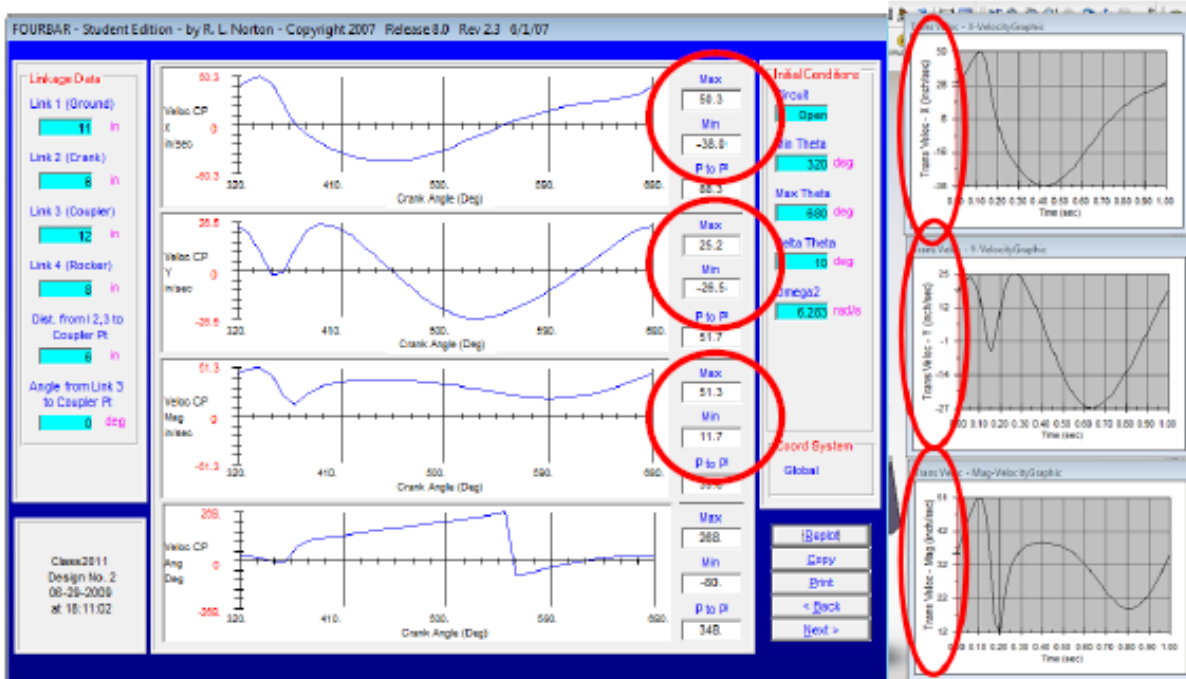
FOURBAR - Student Edition - by R. L. Norton - Copyright 2007 Release 8.0 Rev 2.3 6/1/07

Linkage Data

Link 1 (Ground)
11 in

Link 2 (Crank)
6 in

Link 3 (Coupler)
12 in

Link 4 (Rocker)
8 in

Dist. from I 2,3 to Coupler Pt
6 in

Angle from Link 3 to Coupler Pt
0 deg

Class2011
Design No. 2
08-29-2009
at 18:11:02

50.3
Veloc CP
X
in/sec
0
-50.3
320. 410. 500. 590. 680.
Crank Angle (Deg)

Max
50.3
Min
-38.0
P to P
88.3

25.5
Veloc CP
Y
in/sec
0
-25.5
320. 410. 500. 590. 680.
Crank Angle (Deg)

Max
25.2
Min
-26.5
P to P
51.7

51.3
Veloc CP
Mag
in/sec
0
-51.3
320. 410. 500. 590. 680.
Crank Angle (Deg)

Max
51.3
Min
11.7
P to P
39.6

268.
Veloc CP
Ang
Deg
0
-268.
320. 410. 500. 590. 680.
Crank Angle (Deg)

Max
268.
Min
-80.
P to P
348.

Initial Conditions
Circuit
Open
Min Theta
320 deg
Max Theta
680 deg
Delta Theta
10 deg
Omega2
6.283 rad/s

Coord System
Global

Replot
Copy
Print
< Back
Next >

Trans Veloc - X-VelocityGraphic
50
28
6
-16
-38
Trans Veloc - X (inch/sec)
0.00 0.10 0.20 0.30 0.40 0.50 0.60 0.70 0.80 0.90 1.00
Time (sec)

Trans Veloc - Y-VelocityGraphic
25
12
-1
-14
-27
Trans Veloc - Y (inch/sec)
0.00 0.10 0.20 0.30 0.40 0.50 0.60 0.70 0.80 0.90 1.00
Time (sec)

Trans Veloc - Mag-VelocityGraphic
52
42
32
22
12
Trans Veloc - Mag (inch/sec)
0.00 0.10 0.20 0.30 0.40 0.50 0.60 0.70 0.80 0.90 1.00
Time (sec)